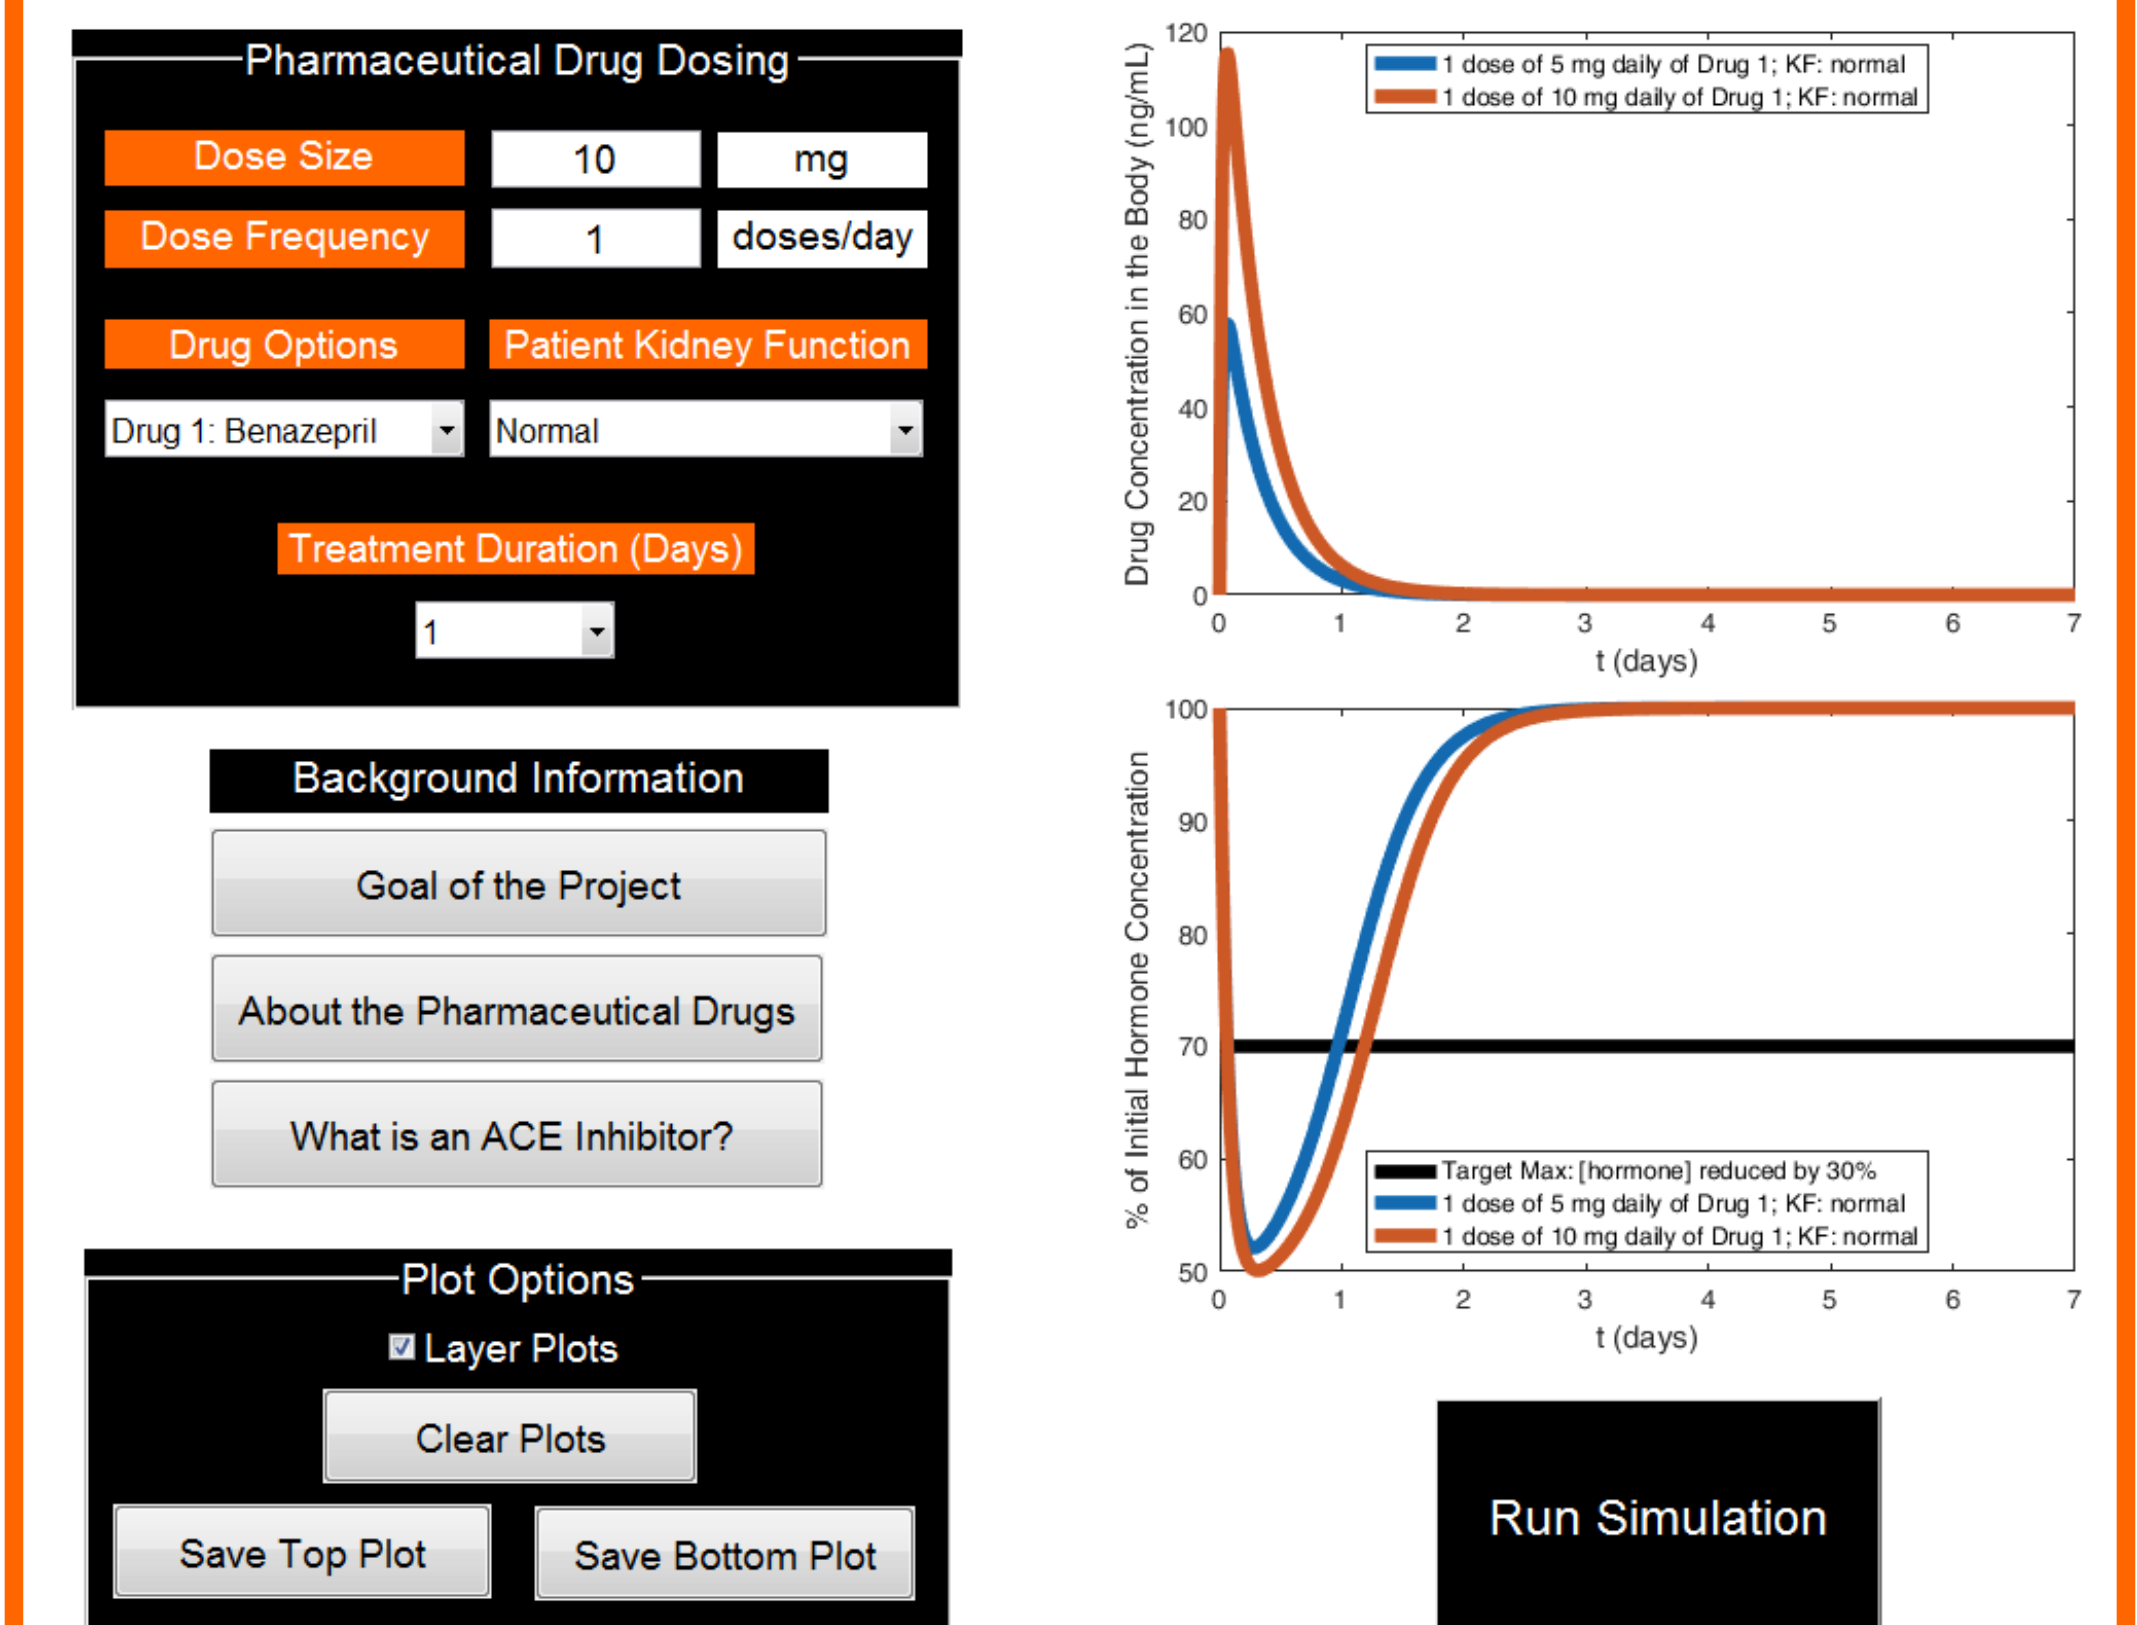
Pharmaceutical Drug Dosing

Dose Size
10
mg

Dose Frequency
1
doses/day

Drug Options
Patient Kidney Function

Drug 1: Benazepril
Normal

Treatment Duration (Days)
1

Background Information

Goal of the Project

About the Pharmaceutical Drugs

What is an ACE Inhibitor?

Plot Options

Layer Plots

Clear Plots

Save Top Plot
Save Bottom Plot

1 dose of 5 mg daily of Drug 1; KF: normal
1 dose of 10 mg daily of Drug 1; KF: normal

Drug Concentration in the Body (ng/mL)
120
100
80
60
40
20
0
0
1
2
3
4
5
6
7
t (days)

% of Initial Hormone Concentration
100
90
80
70
60
50
0
1
2
3
4
5
6
7
t (days)

Target Max: [hormone] reduced by 30%
1 dose of 5 mg daily of Drug 1; KF: normal
1 dose of 10 mg daily of Drug 1; KF: normal

Run Simulation